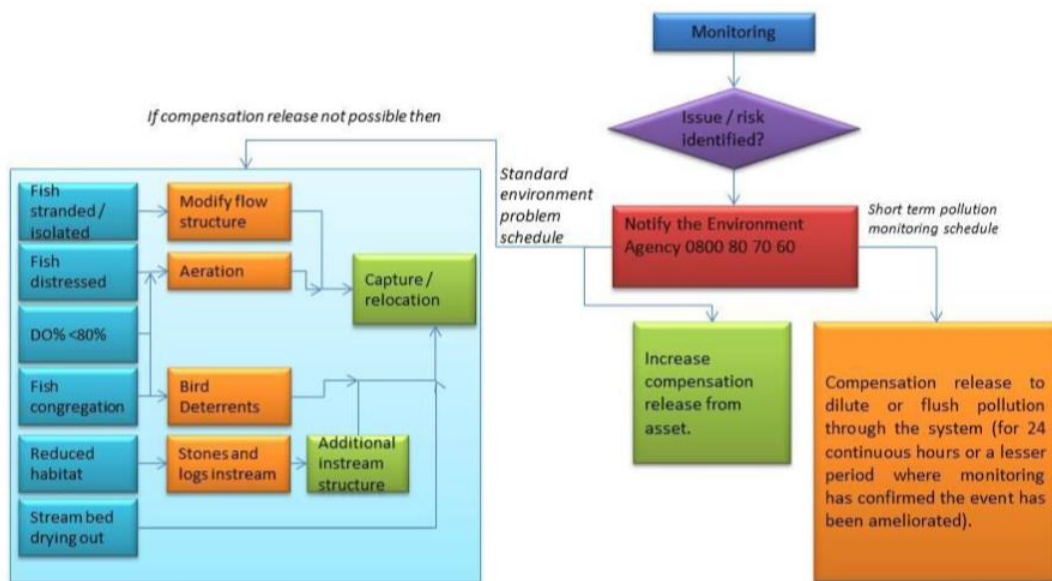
Monitoring

Issue / risk identified?

If compensation release not possible then

Standard environment problem schedule

Notify the Environment Agency 0800 80 70 60

Short term pollution monitoring schedule

Fish stranded / isolated

Modify flow structure

Fish distressed

Aeration

Capture / relocation

DO% <80%

Fish congregation

Bird Deterrents

Reduced habitat

Stones and logs instream

Additional instream structure

Stream bed drying out

Increase compensation release from asset.

Compensation release to dilute or flush pollution through the system (for 24 continuous hours or a lesser period where monitoring has confirmed the event has been ameliorated).